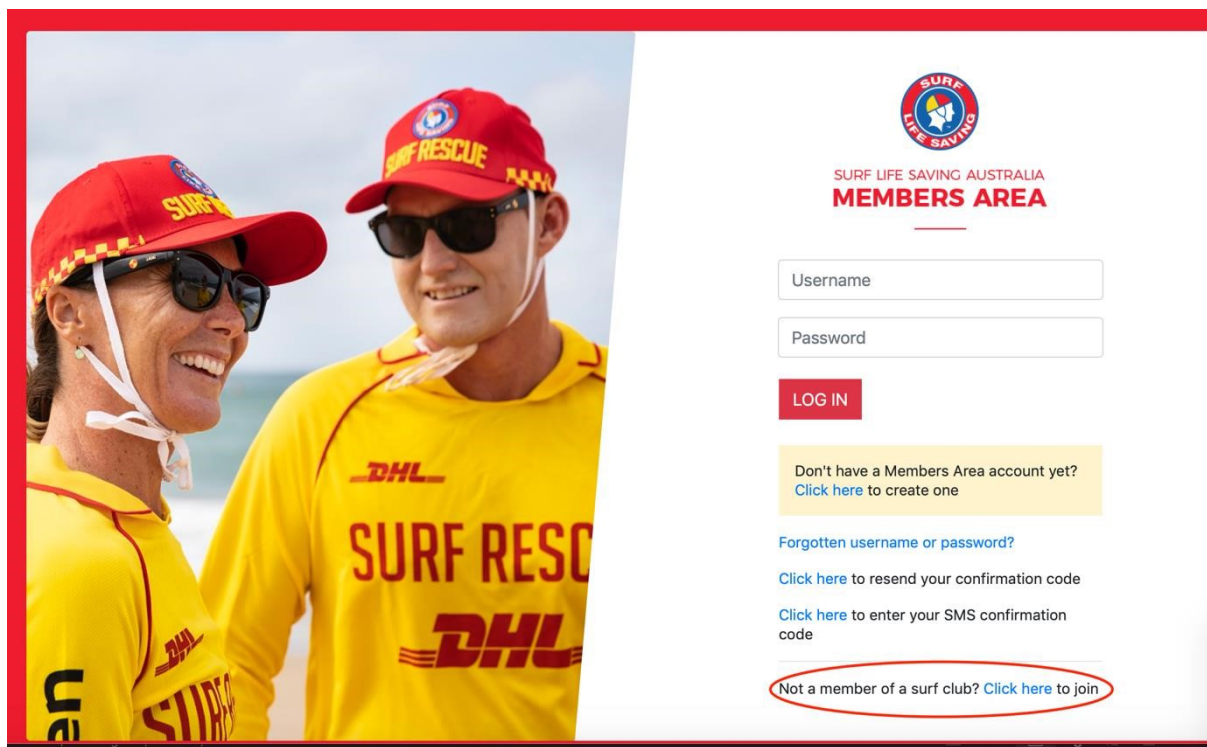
SURF RESCUE

SURF

DHL

SURF RESC

DHL

DHL

SURF

SURF LIFE SAVING

SURF LIFE SAVING AUSTRALIA
MEMBERS AREA

Username

Password

LOG IN

Don't have a Members Area account yet? Click here to create one

Forgotten username or password?

Click here to resend your confirmation code

Click here to enter your SMS confirmation code

Not a member of a surf club? Click here to join